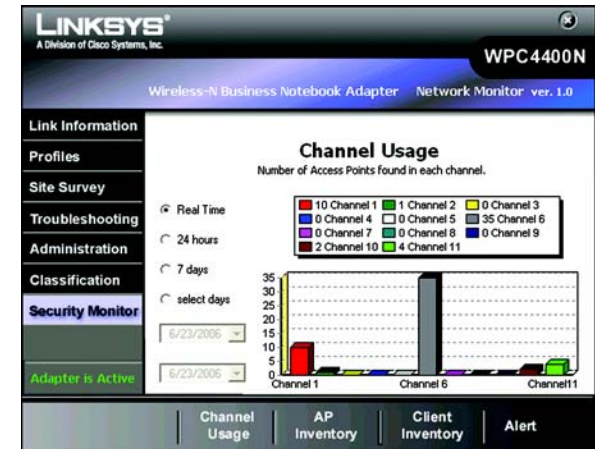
LINKSYS®
A Division of Cisco Systems, Inc.

WPC4400N

Wireless-N Business Notebook Adapter Network Monitor ver. 1.0

Link Information
Profiles
Site Survey
Troubleshooting
Administration
Classification
Security Monitor

Adapter is Active

Channel Usage
Number of Access Points found in each channel.

Real Time
24 hours
7 days
select days

6/23/2006
6/23/2006

10 Channel 1
1 Channel 2
0 Channel 3
0 Channel 4
0 Channel 5
35 Channel 6
0 Channel 7
0 Channel 8
0 Channel 9
2 Channel 10
4 Channel 11

35
30
25
20
15
10
5
0

Channel 1
Channel 6
Channel11

Channel Usage
AP Inventory
Client Inventory
Alert